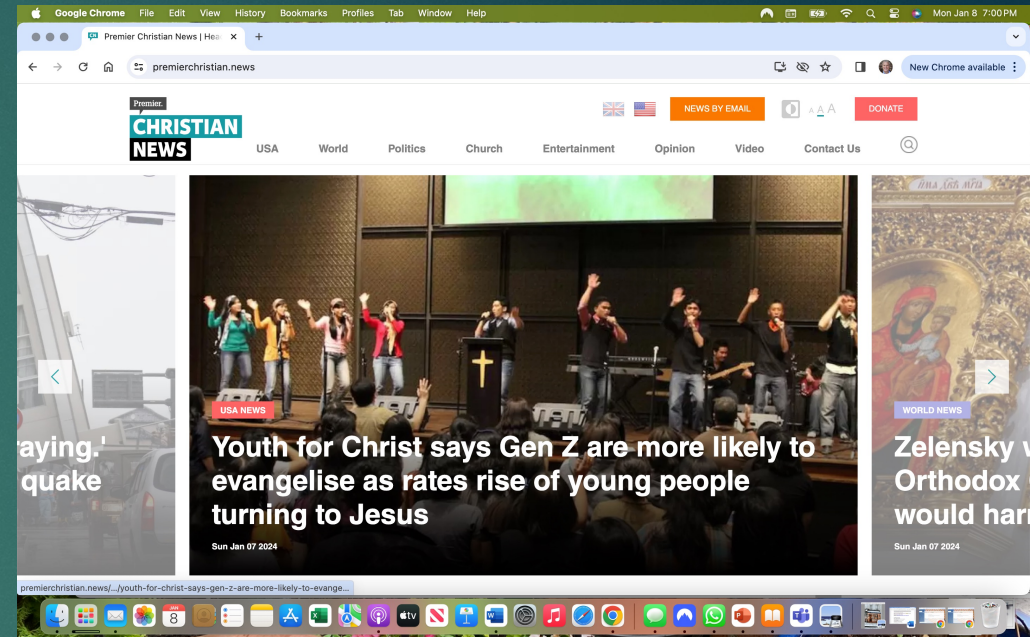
Google Chrome File Edit View History Bookmarks Profiles Tab Window Help

Mon Jan 8 7:00PM

Premier Christian News | Hea

premierchristian.news

New Chrome available

Premier.
CHRISTIAN
NEWS

NEWS BY EMAIL

A A A

DONATE

USA World Politics Church Entertainment Opinion Video Contact Us

raying.'
quake

USA NEWS

Youth for Christ says Gen Z are more likely to evangelise as rates rise of young people turning to Jesus

Sun Jan 07 2024

WORLD NEWS

Zelensky
Orthodox
would har

Sun Jan 07 2024

premierchristian.news/.../youth-for-christ-says-gen-z-are-more-likely-to-evange...

JAN
8